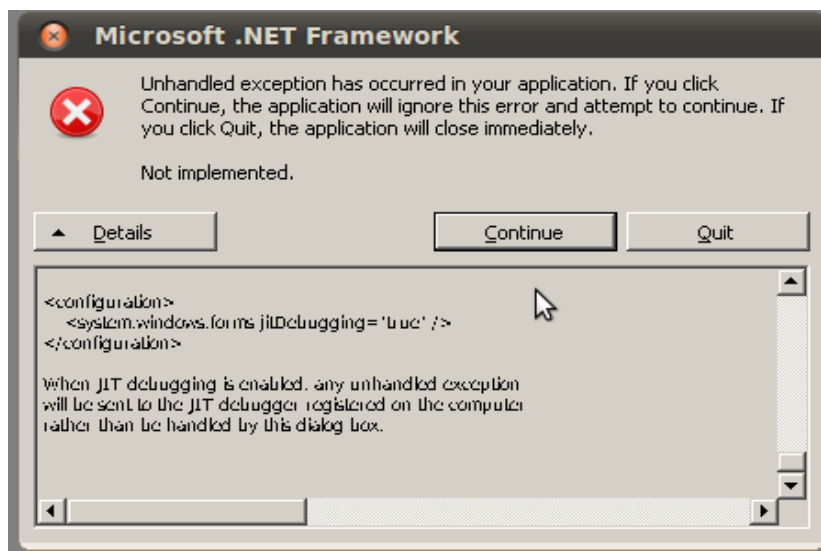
Microsoft .NET Framework

Unhandled exception has occurred in your application. If you click Continue, the application will ignore this error and attempt to continue. If you click Quit, the application will close immediately.

Not implemented.

Details

Continue

Quit

<configuration>
<system.windows.forms jitDebugging="true" />
</configuration>

When JIT debugging is enabled, any unhandled exception will be sent to the JIT debugger registered on the computer rather than be handled by this dialog box.